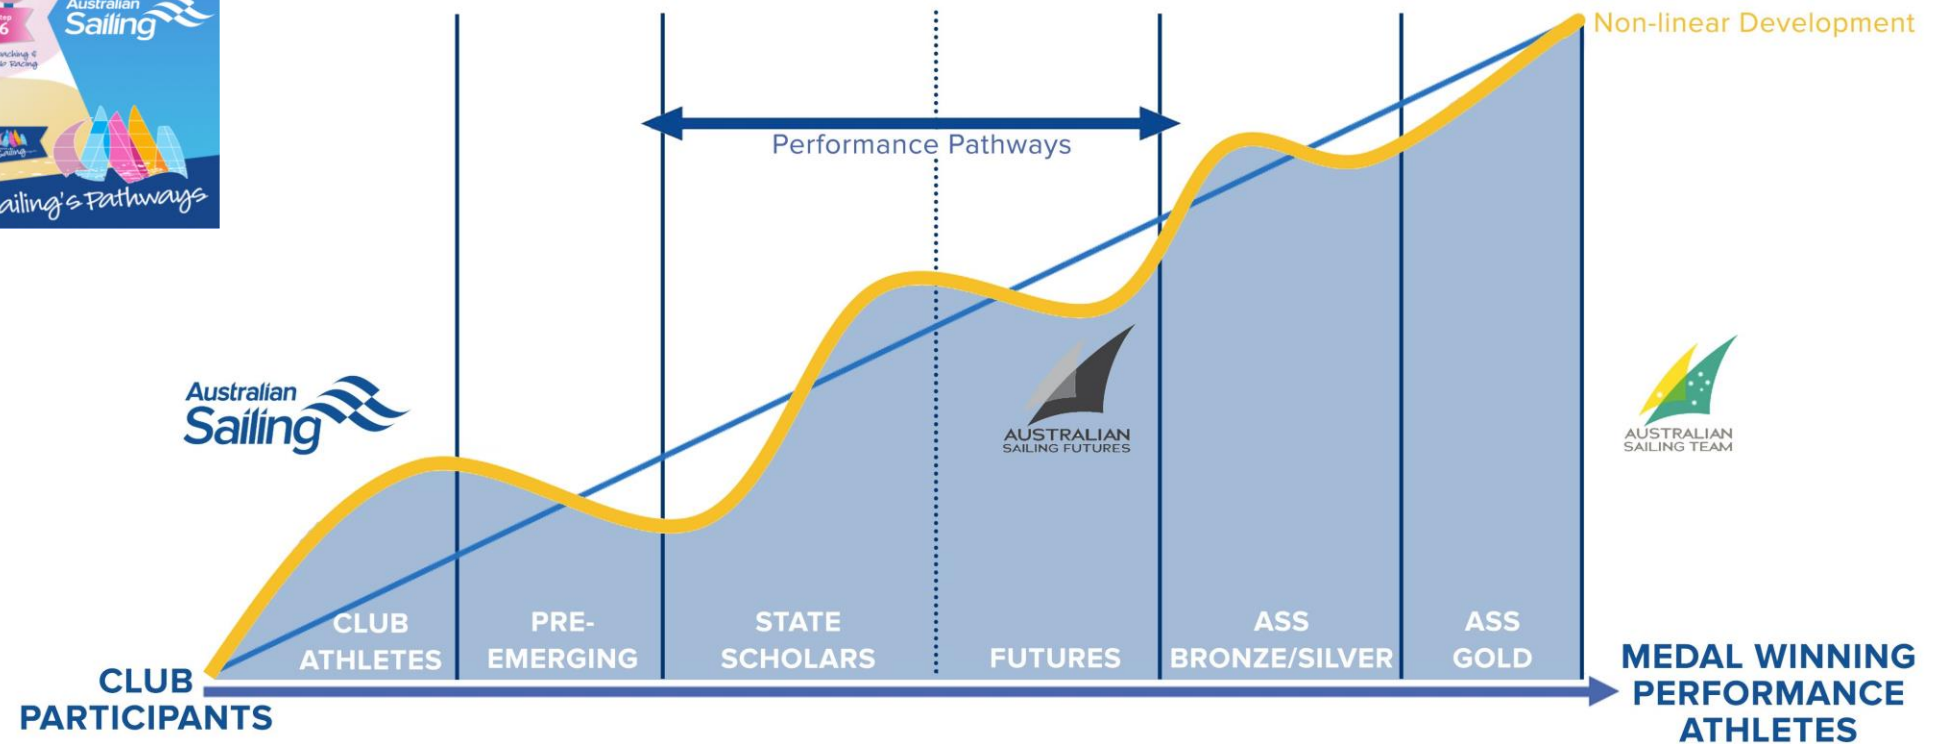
Australian Sailing
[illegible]6
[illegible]aching & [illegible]r Racing
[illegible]ailing's Pathways

Non-linear Development

Performance Pathways

Australian Sailing

AUSTRALIAN SAILING FUTURES

AUSTRALIAN SAILING TEAM

CLUB ATHLETES

PRE-EMERGING

STATE SCHOLARS

FUTURES

ASS BRONZE/SILVER

ASS GOLD

CLUB PARTICIPANTS

MEDAL WINNING PERFORMANCE ATHLETES